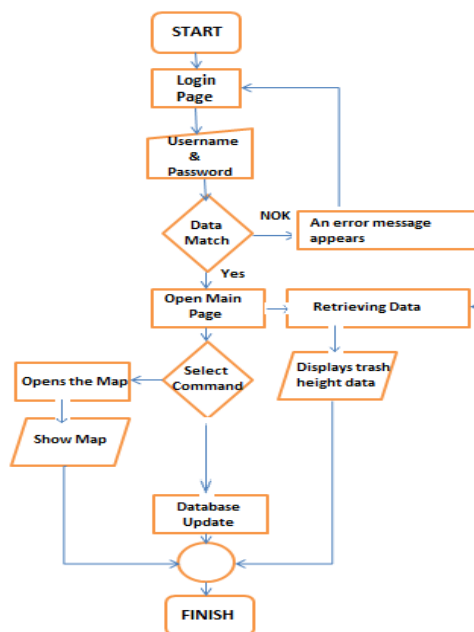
START

Login Page

Username & Password

Data Match

NOK

An error message appears

Yes

Open Main Page

Retrieving Data

Select Command

Opens the Map

Displays trash height data

Show Map

Database Update

FINISH